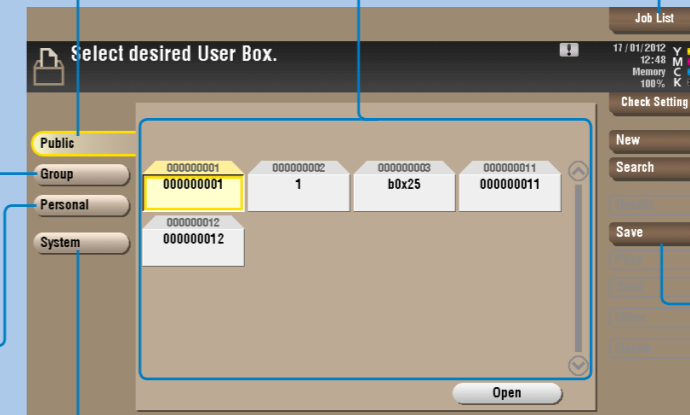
Job List

Select desired User Box.

17/01/2012 12:48 Memory 100%

Y M C K

Check Setting

Public

Group

Personal

System

000000001
000000001

000000002
1

000000003
b0x25

000000011
000000011

000000012
000000012

New

Search

Save

Open